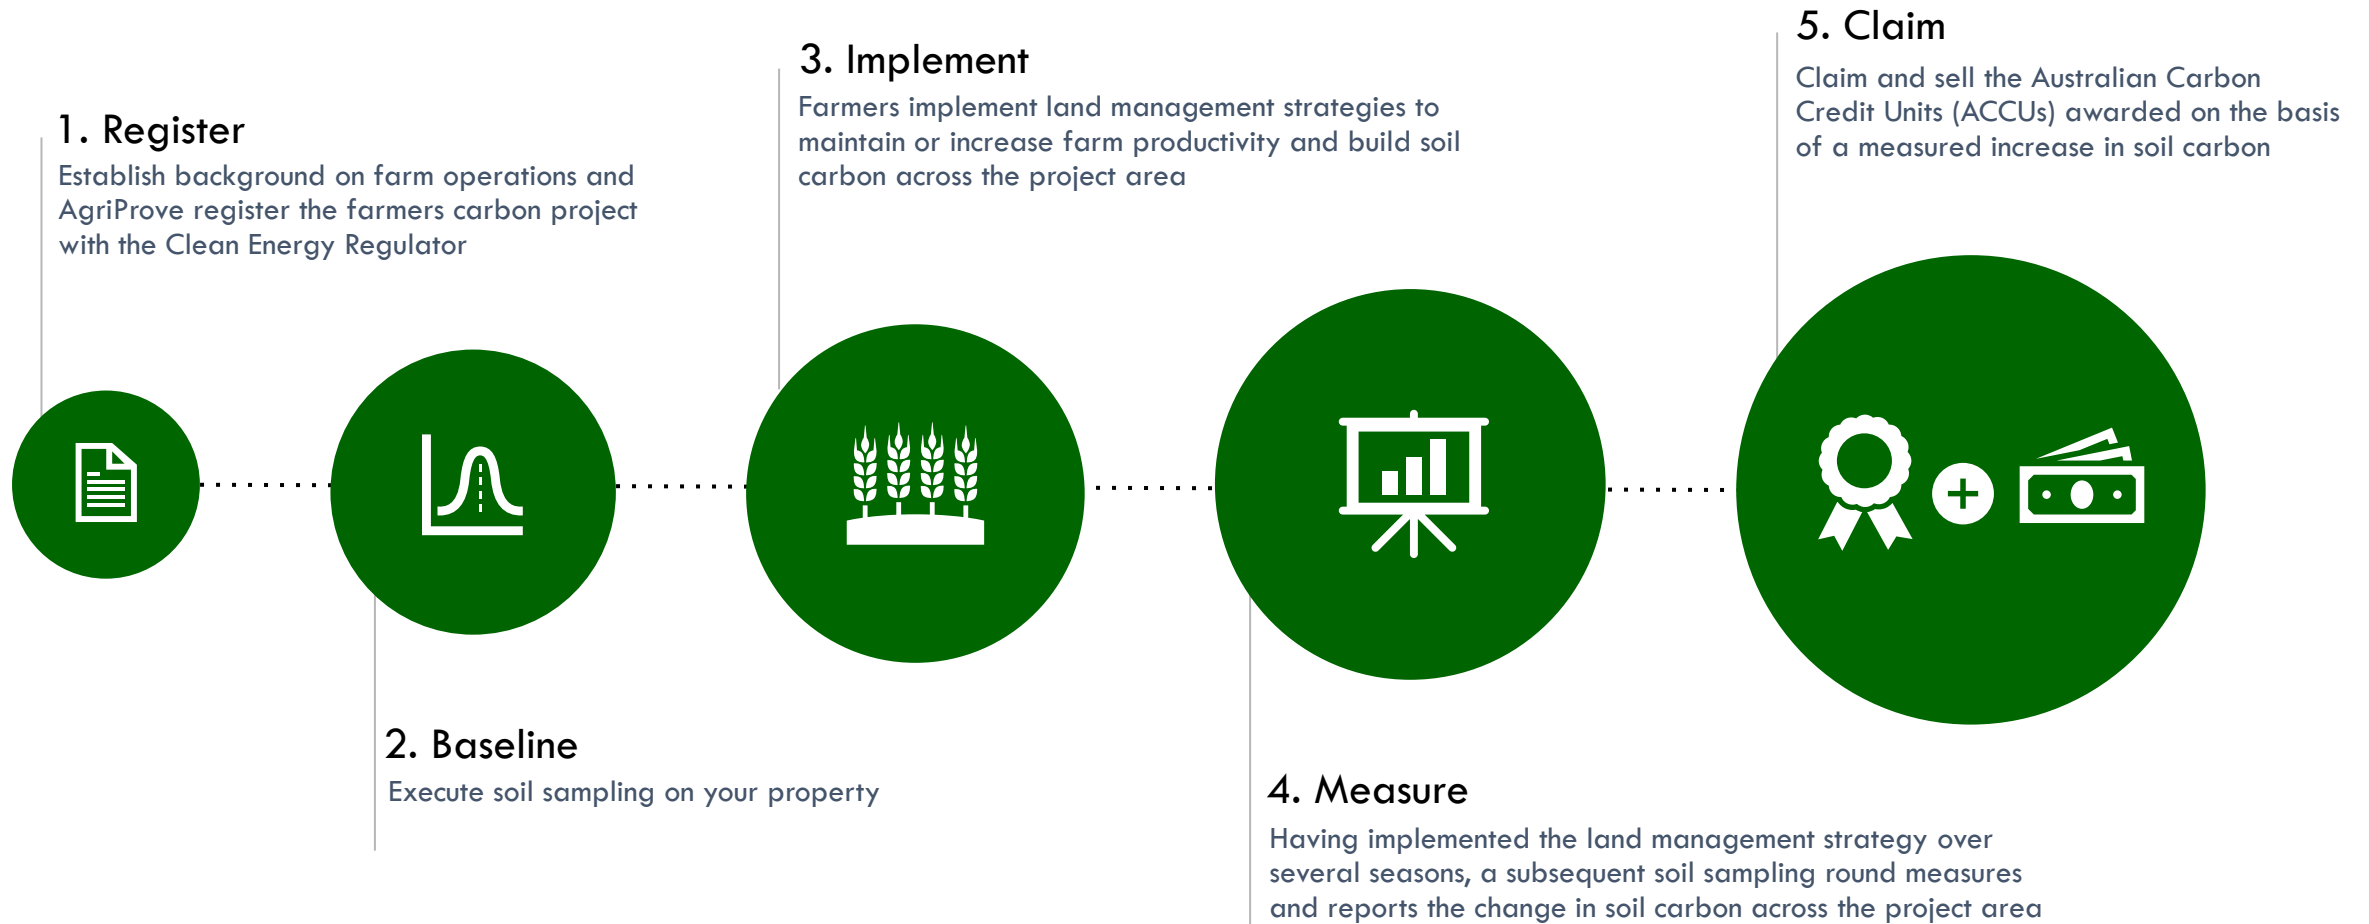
1. Register

Establish background on farm operations and AgriProve register the farmers carbon project with the Clean Energy Regulator

2. Baseline

Execute soil sampling on your property

3. Implement

Farmers implement land management strategies to maintain or increase farm productivity and build soil carbon across the project area

4. Measure

Having implemented the land management strategy over several seasons, a subsequent soil sampling round measures and reports the change in soil carbon across the project area

5. Claim

Claim and sell the Australian Carbon Credit Units (ACCUs) awarded on the basis of a measured increase in soil carbon